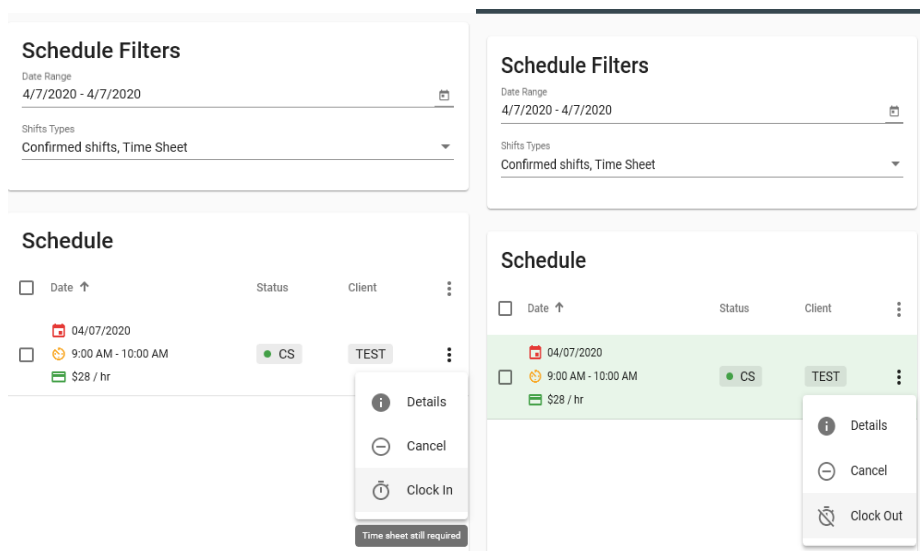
Schedule Filters

Date Range
4/7/2020 - 4/7/2020

Shifts Types
Confirmed shifts, Time Sheet

Schedule

| | Date ↑ | Status | Client |
|---|---|---|---|
| | 04/07/2020 9:00 AM - 10:00 AM $28 / hr | CS | TEST |

Details
Cancel
Clock In

Time sheet still required

Schedule Filters

Date Range
4/7/2020 - 4/7/2020

Shifts Types
Confirmed shifts, Time Sheet

Schedule

| | Date ↑ | Status | Client |
|---|---|---|---|
| | 04/07/2020 9:00 AM - 10:00 AM $28 / hr | CS | TEST |

Details
Cancel
Clock Out